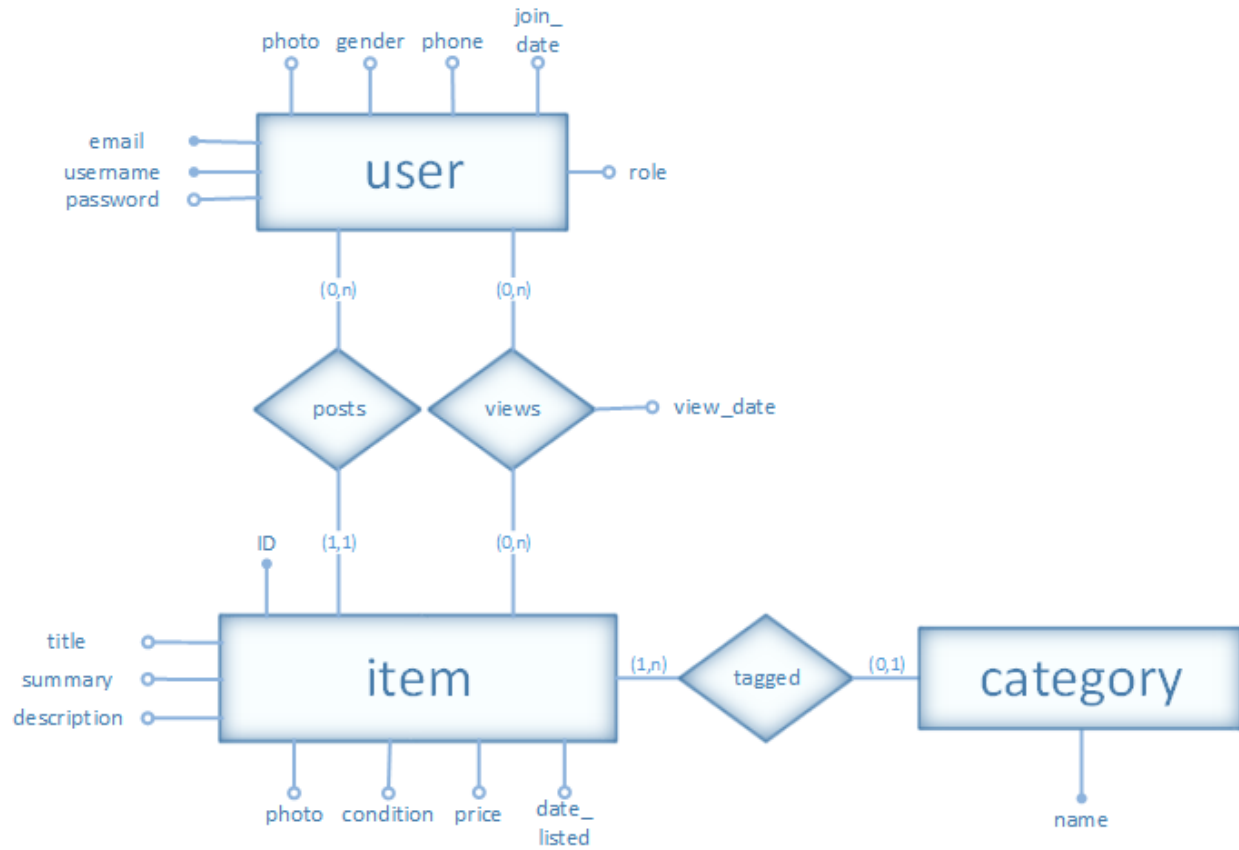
photo gender phone join_ date

email
username
password

user

role

(0,n)

(0,n)

posts

views

view_date

ID

(1,1)

(0,n)

title
summary
description

item

(1,n)

tagged

(0,1)

category

photo condition price date_ listed

name